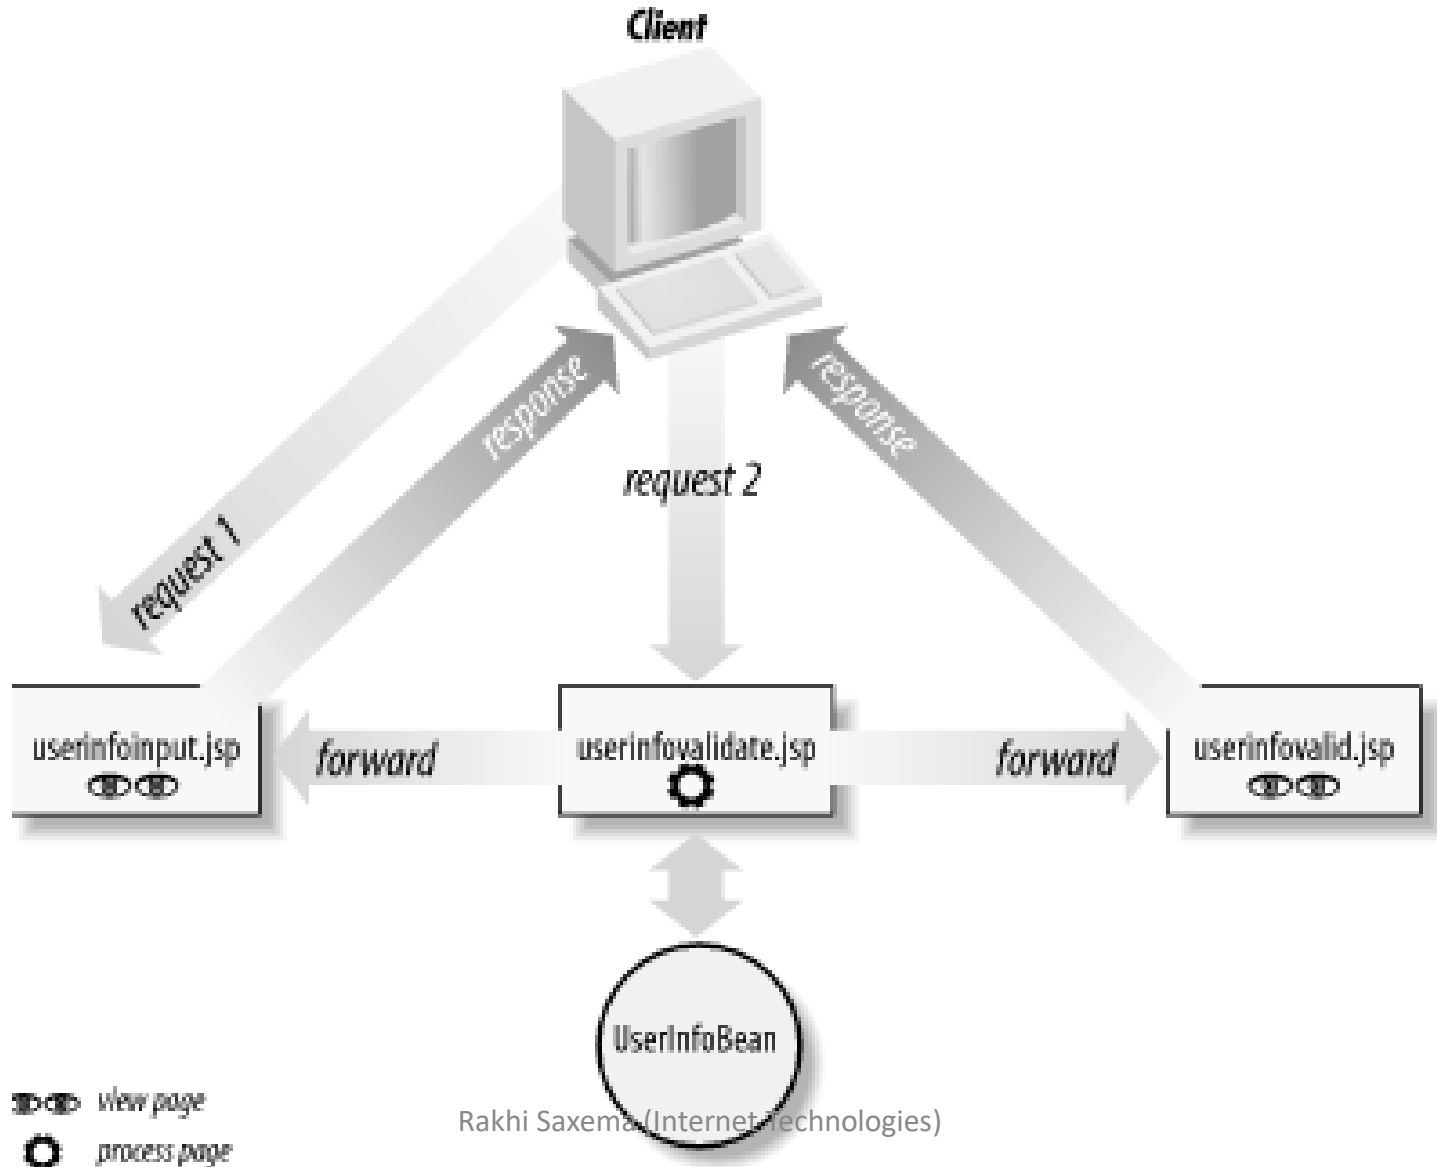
Client

request 1

response

request 2

response

userinfoinput.jsp

forward

userinfovalidate.jsp

forward

userinfovalid.jsp

UserInfoBean

view page

process page

Rakhi Saxema (Internet Technologies)